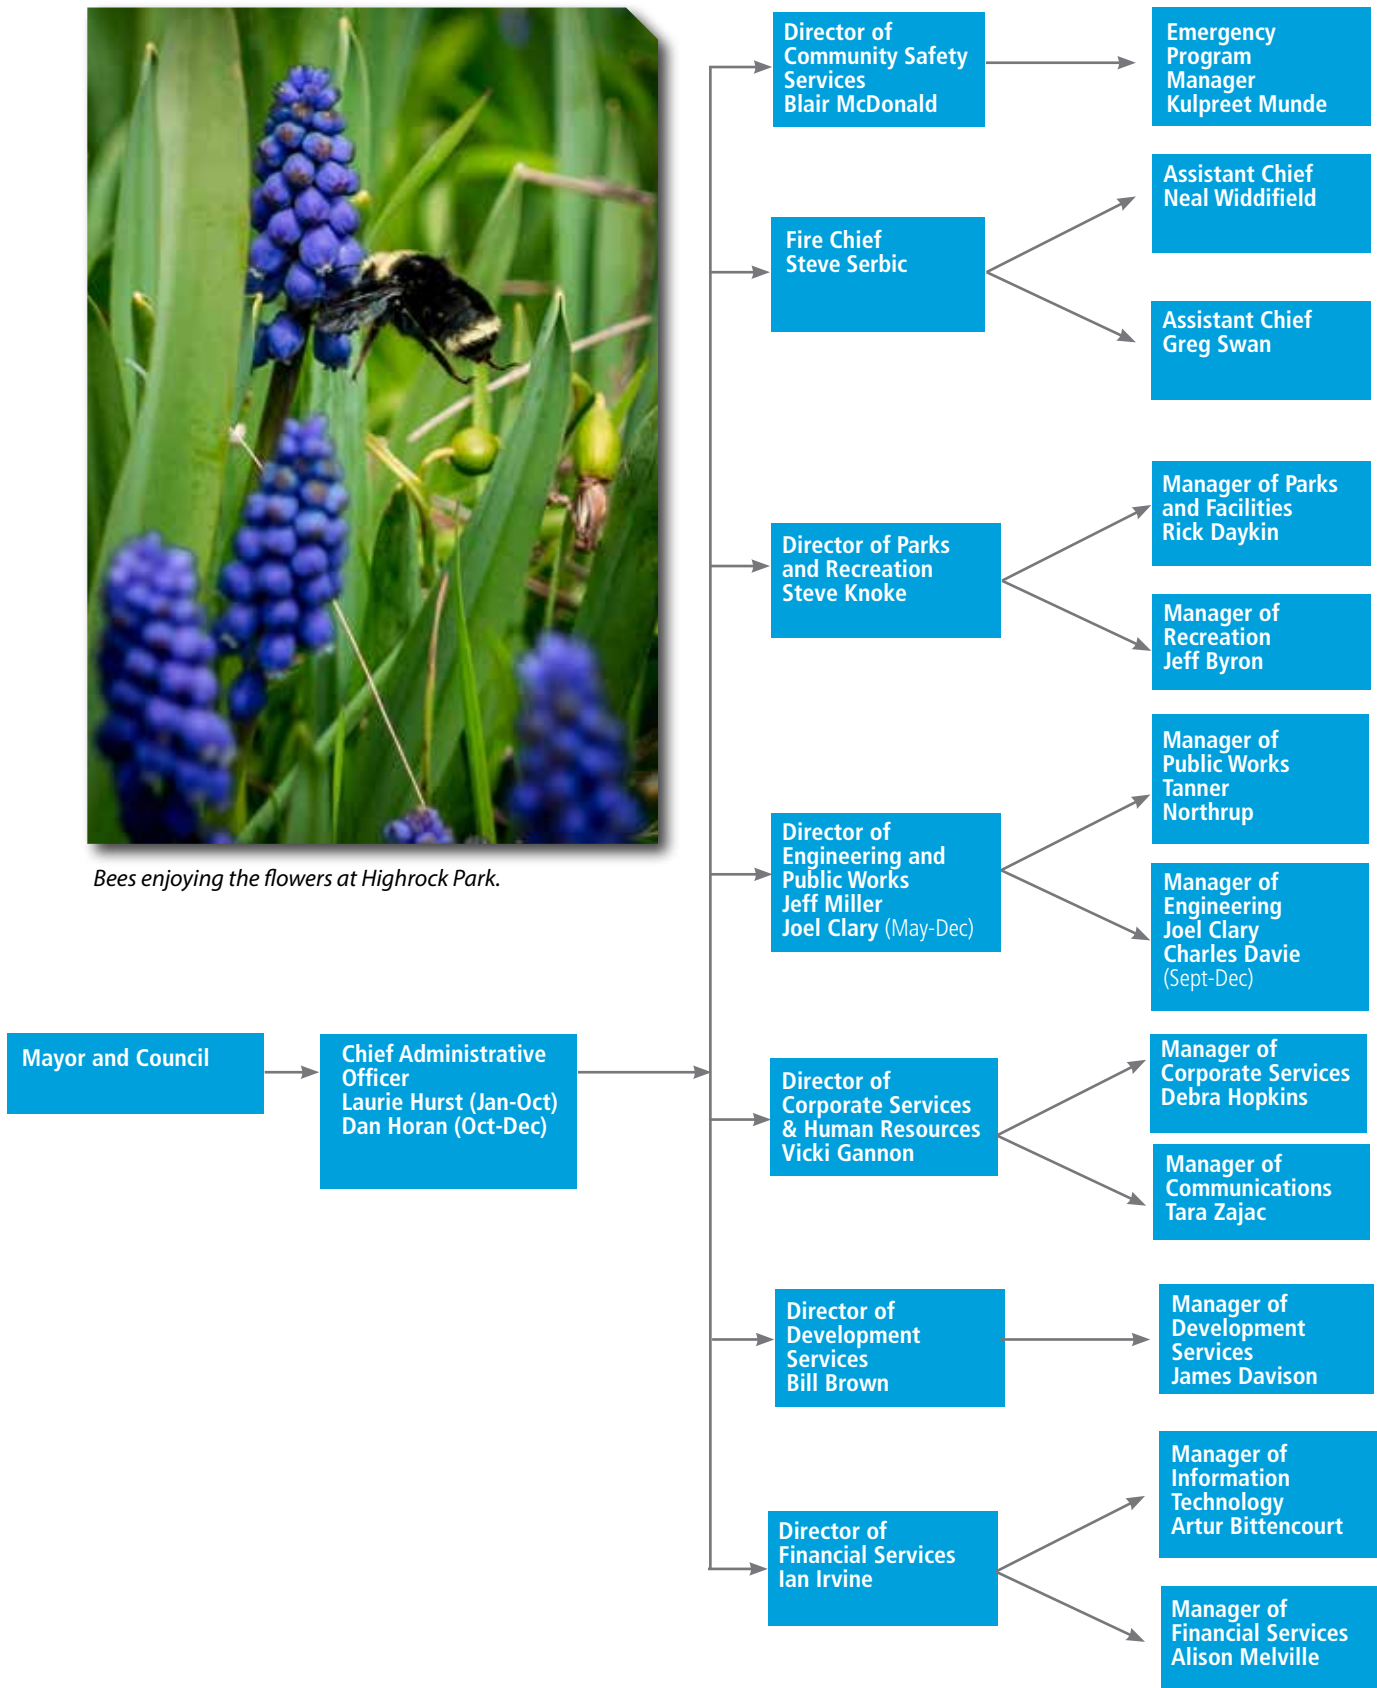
Bees enjoying the flowers at Highrock Park.

Mayor and Council

Chief Administrative Officer
Laurie Hurst (Jan-Oct)
Dan Horan (Oct-Dec)

Director of Community Safety Services
Blair McDonald

Emergency Program Manager
Kulpreet Munde

Fire Chief
Steve Serbic

Assistant Chief
Neal Widdifield

Assistant Chief
Greg Swan

Director of Parks and Recreation
Steve Knoke

Manager of Parks and Facilities
Rick Daykin

Manager of Recreation
Jeff Byron

Director of Engineering and Public Works
Jeff Miller
Joel Clary (May-Dec)

Manager of Public Works
Tanner Northrup

Manager of Engineering
Joel Clary
Charles Davie (Sept-Dec)

Director of Corporate Services & Human Resources
Vicki Gannon

Manager of Corporate Services
Debra Hopkins

Manager of Communications
Tara Zajac

Director of Development Services
Bill Brown

Manager of Development Services
James Davison

Director of Financial Services
Ian Irvine

Manager of Information Technology
Artur Bittencourt

Manager of Financial Services
Alison Melville